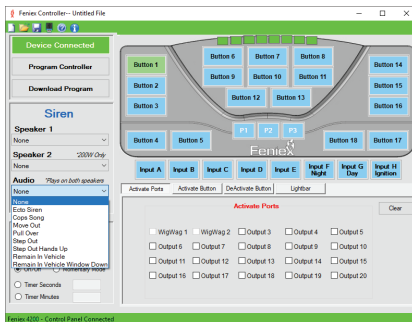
Feniex Controller-- Untitled File

Device Connected
Program Controller
Download Program

Siren
Speaker 1
None
Speaker 2 *200W Only
None
Audio *Plays on both speakers
None
None
Ecto Siren
Cops Song
Move Out
Pull Over
Step Out
Step Out Hands Up
Remain In Vehicle
Remain In Vehicle Window Down

On/Off Momentary Mode
Timer Seconds
Timer Minutes

Button 1
Button 2
Button 3
Button 6
Button 7
Button 8
Button 9
Button 10
Button 11
Button 12
Button 13
Button 14
Button 15
Button 16
Button 4
Button 5
P1
P2
P3
Button 18
Button 17
Feniex

Input A
Input B
Input C
Input D
Input E
Input F Night
Input G Day
Input H Ignition

Activate Ports
Activate Button
DeActivate Button
Lightbar

Activate Ports
Clear

WigWag 1
WigWag 2
Output 3
Output 4
Output 5
Output 6
Output 7
Output 8
Output 9
Output 10
Output 11
Output 12
Output 13
Output 14
Output 15
Output 16
Output 17
Output 18
Output 19
Output 20

Feniex 4200 - Control Panel Connected